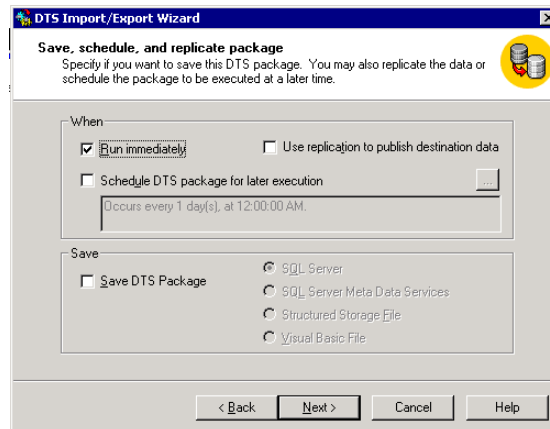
DTS Import/Export Wizard

Save, schedule, and replicate package
Specify if you want to save this DTS package. You may also replicate the data or schedule the package to be executed at a later time.

When

Run immediately

Use replication to publish destination data

Schedule DTS package for later execution

...

Occurs every 1 day(s), at 12:00:00 AM.

Save

Save DTS Package

SQL Server

SQL Server Meta Data Services

Structured Storage File

Visual Basic File

< Back

Next >

Cancel

Help